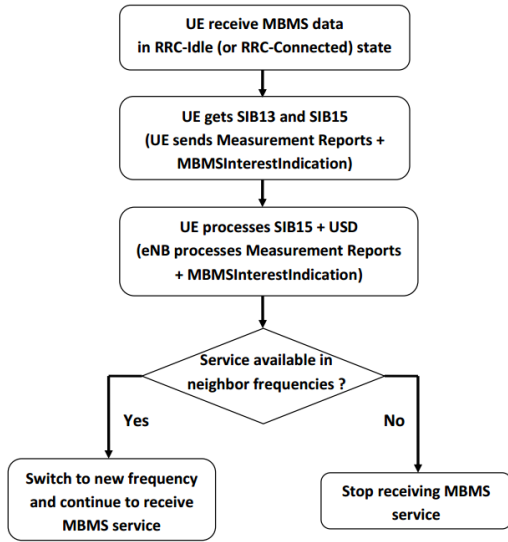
UE receive MBMS data in RRC-Idle (or RRC-Connected) state

UE gets SIB13 and SIB15 (UE sends Measurement Reports + MBMSInterestIndication)

UE processes SIB15 + USD (eNB processes Measurement Reports + MBMSInterestIndication)

Service available in neighbor frequencies ?

Yes

No

Switch to new frequency and continue to receive MBMS service

Stop receiving MBMS service